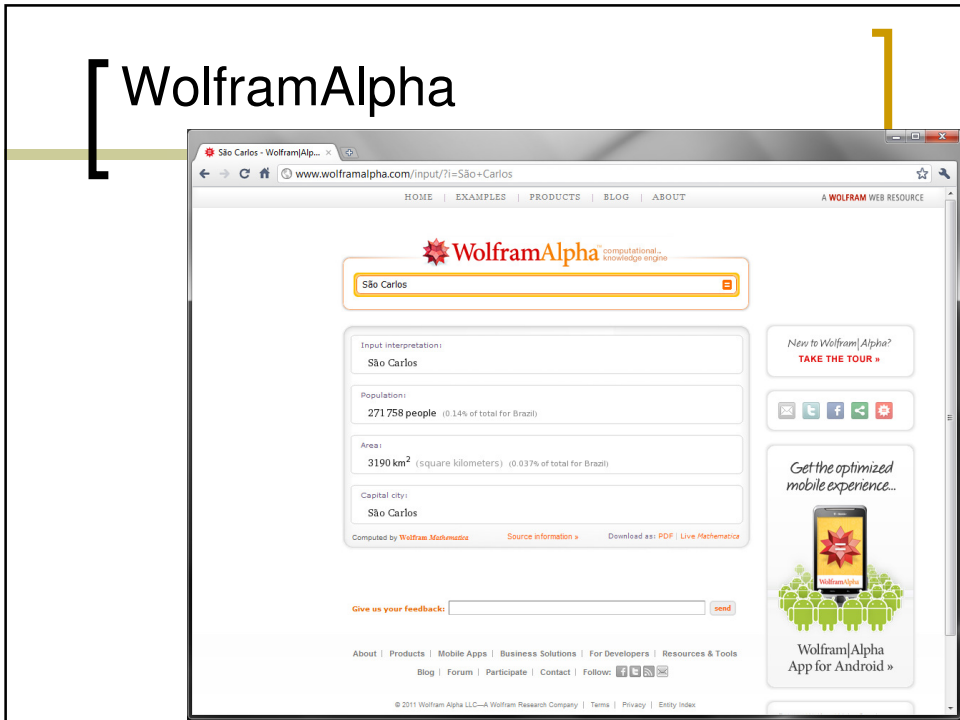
WolframAlpha

São Carlos - Wolfram|Alp... ×

www.wolframalpha.com/input/?i=São+Carlos

HOME | EXAMPLES | PRODUCTS | BLOG | ABOUT

A WOLFRAM WEB RESOURCE

WolframAlpha computational. knowledge engine

São Carlos

Input interpretation:
São Carlos

Population:
271 758 people (0.14% of total for Brazil)

Area:
3190 km$^2$ (square kilometers) (0.037% of total for Brazil)

Capital city:
São Carlos

Computed by Wolfram Mathematica

Source information »

Download as: PDF | Live Mathematica

New to Wolfram|Alpha?
TAKE THE TOUR »

Get the optimized mobile experience...

WolframAlpha

Wolfram|Alpha App for Android »

Give us your feedback:

send

About | Products | Mobile Apps | Business Solutions | For Developers | Resources & Tools

Blog | Forum | Participate | Contact | Follow:

© 2011 Wolfram Alpha LLC—A Wolfram Research Company | Terms | Privacy | Entity Index